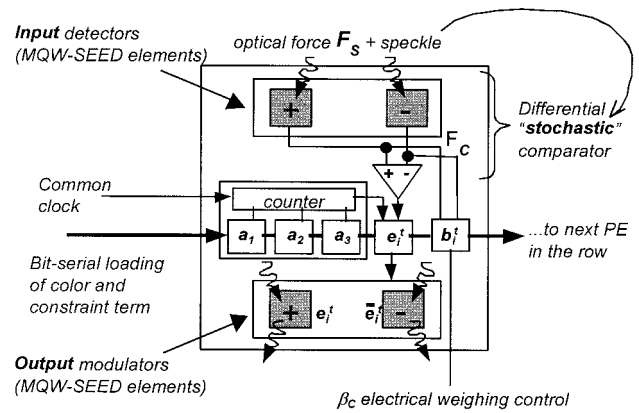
Input detectors (MQW-SEED elements)

optical force $F_S$ + speckle

+

-

Differential "stochastic" comparator

$F_C$

+ -

Common clock

counter

$a_1$

$a_2$

$a_3$

$e_i^t$

$b_i^t$

...to next PE in the row

Bit-serial loading of color and constraint term

+

$e_i^t$

$\bar{e}_i^t$

-

Output modulators (MQW-SEED elements)

$\beta_c$ electrical weighing control